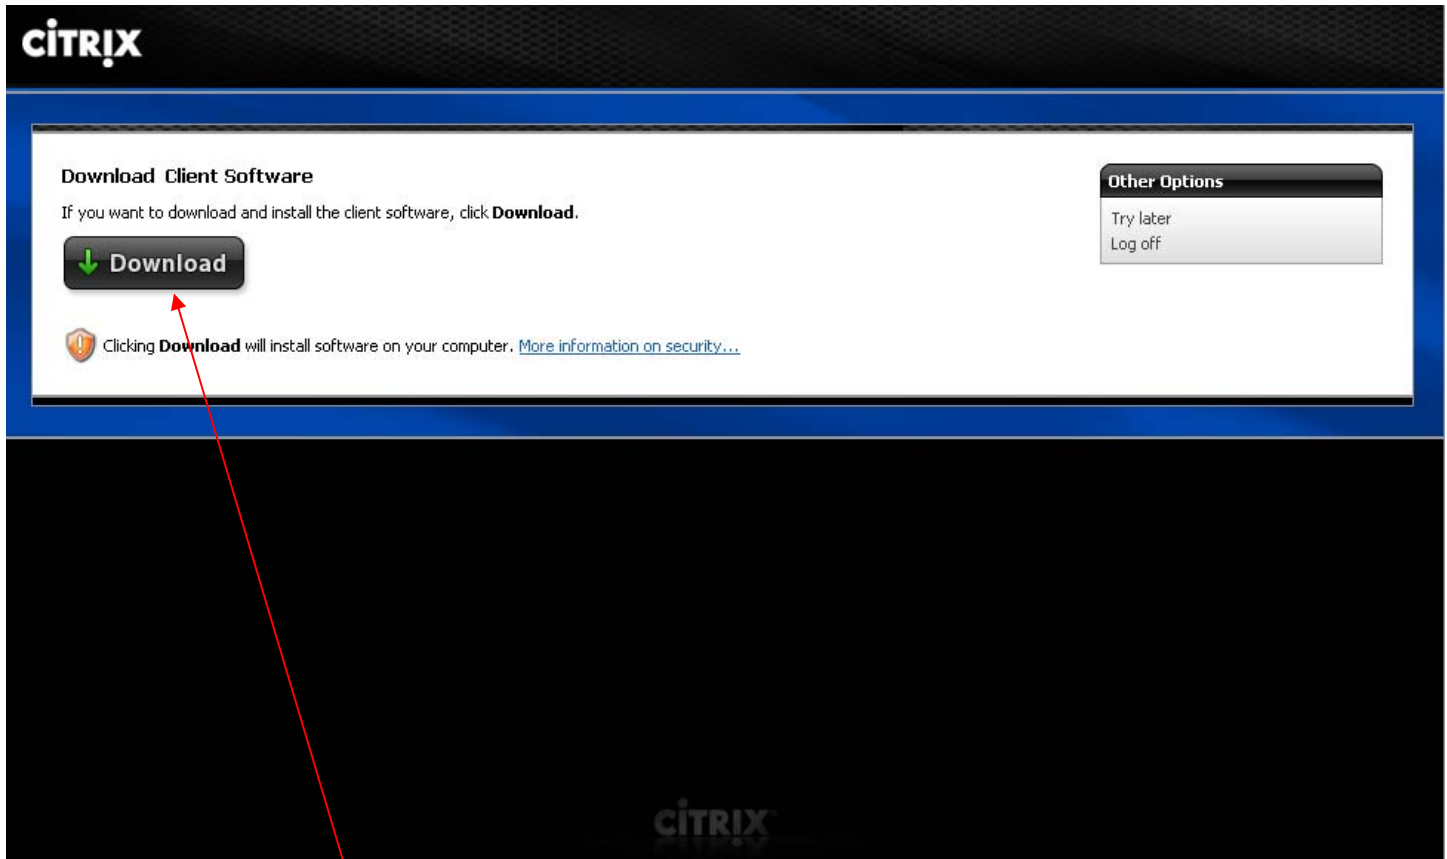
CITRIX

Download Client Software

If you want to download and install the client software, click **Download**.

Download

Clicking **Download** will install software on your computer. More information on security...

Other Options

Try later

Log off

CITRIX